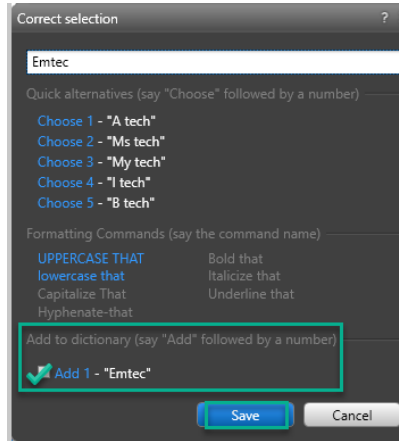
Correct selection ?

Emtec

Quick alternatives (say "Choose" followed by a number)

Choose 1 - "A tech"
Choose 2 - "Ms tech"
Choose 3 - "My tech"
Choose 4 - "I tech"
Choose 5 - "B tech"

Formatting Commands (say the command name)

UPPERCASE THAT
lowercase that
Capitalize That
Hyphenate-that

Bold that
Italicize that
Underline that

Add to dictionary (say "Add" followed by a number)

Add 1 - "Emtec"

Save
Cancel